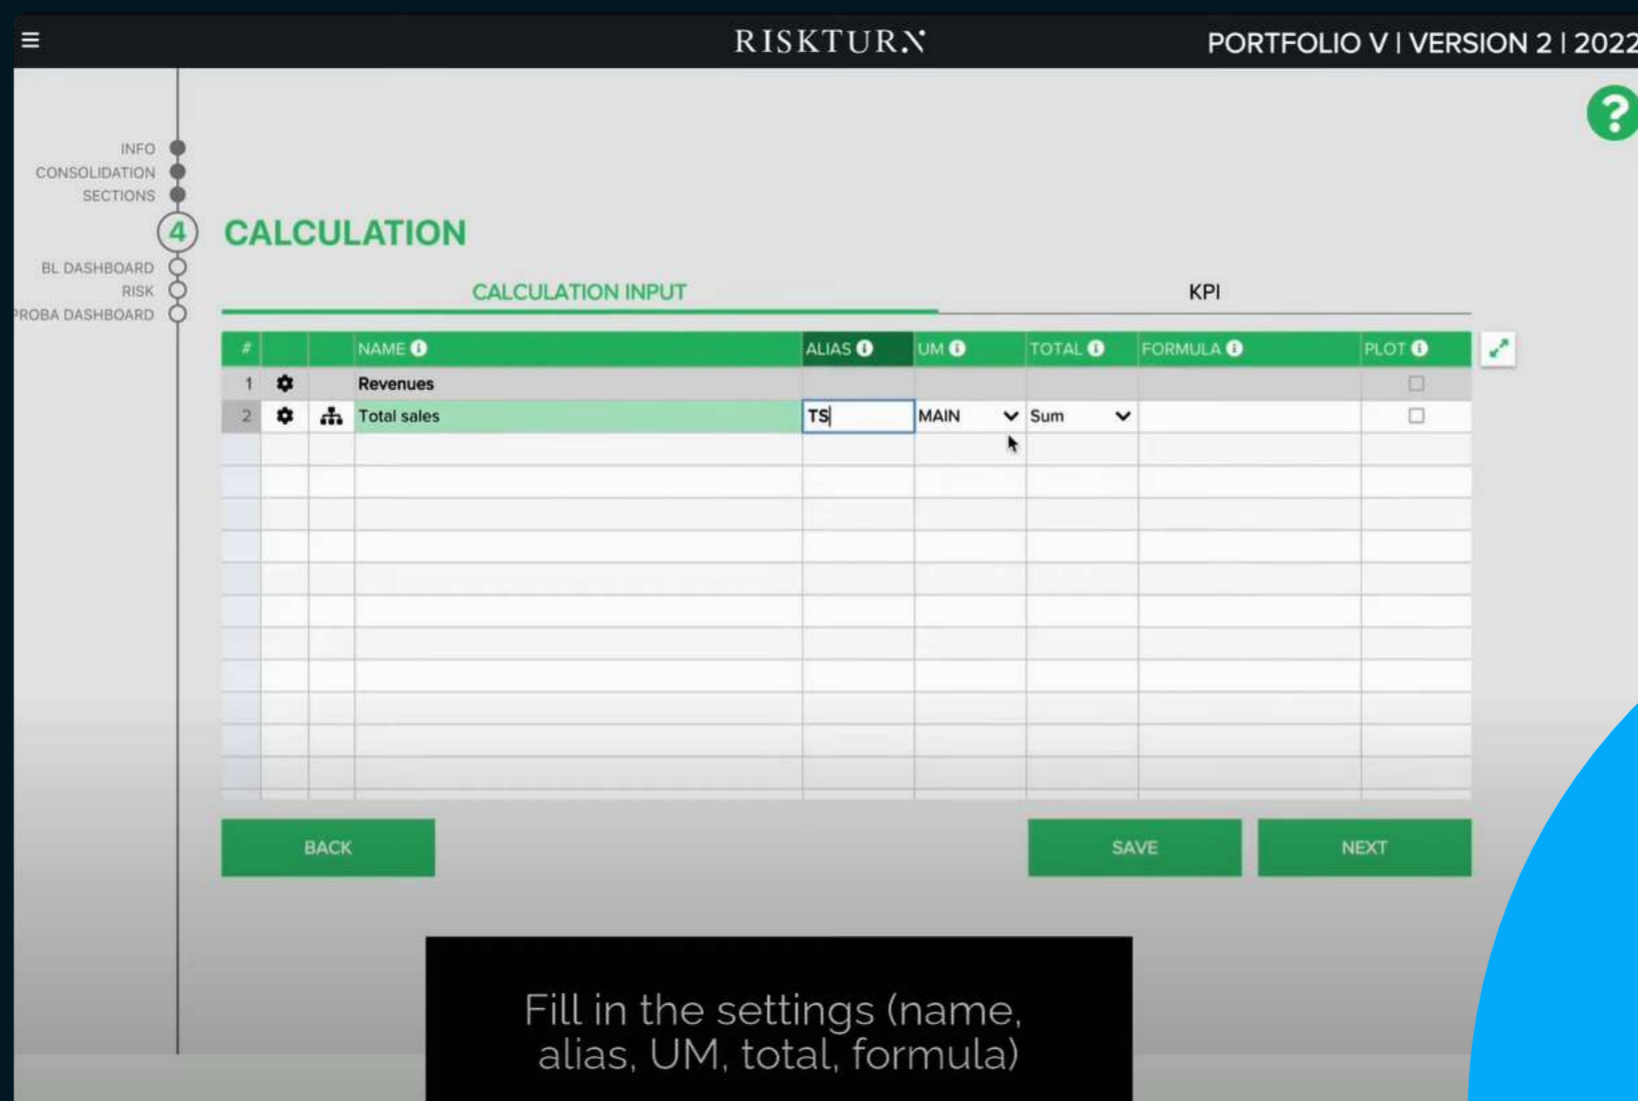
RISKTURN

PORTFOLIO V | VERSION 2 | 2022

?

INFO
CONSOLIDATION
SECTIONS
4
BL DASHBOARD
RISK
PROBA DASHBOARD

CALCULATION

CALCULATION INPUT

KPI

| # | | | NAME | ALIAS | UM | TOTAL | FORMULA | PLOT |
|---|---|---|---|---|---|---|---|---|
| 1 | | | Revenues | | | | | |
| 2 | | | Total sales | TS | MAIN | Sum | | |

BACK

SAVE

NEXT

Fill in the settings (name, alias, UM, total, formula)